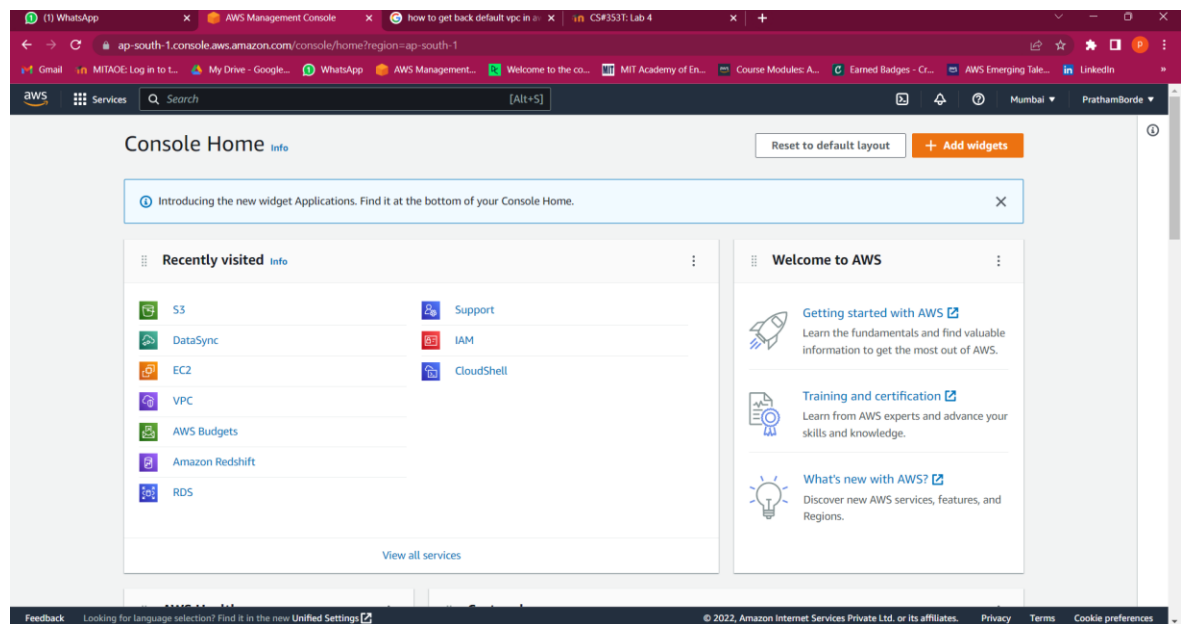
(1) WhatsApp | AWS Management Console | how to get back default vpc in a | CS#353T: Lab 4

ap-south-1.console.aws.amazon.com/console/home?region=ap-south-1

Gmail | MITAOE: Log in to t... | My Drive - Google... | WhatsApp | AWS Management... | Welcome to the co... | MIT Academy of En... | Course Modules: A... | Earned Badges - Cr... | AWS Emerging Tale... | LinkedIn

aws | Services | Search | [Alt+S] | Mumbai | PrathamBorde

Console Home Info

Reset to default layout

+ Add widgets

Introducing the new widget Applications. Find it at the bottom of your Console Home.

Recently visited Info

S3
DataSync
EC2
VPC
AWS Budgets
Amazon Redshift
RDS
Support
IAM
CloudShell

View all services

Welcome to AWS

Getting started with AWS
Learn the fundamentals and find valuable information to get the most out of AWS.

Training and certification
Learn from AWS experts and advance your skills and knowledge.

What's new with AWS?
Discover new AWS services, features, and Regions.

Feedback Looking for language selection? Find it in the new Unified Settings

© 2022, Amazon Internet Services Private Ltd. or its affiliates. Privacy Terms Cookie preferences